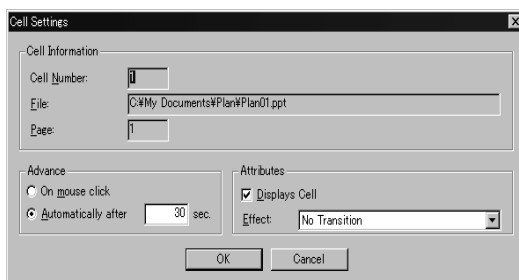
Cell Settings

X

Cell Information

Cell Number: 1

File: C:¥My Documents¥Plan¥Plan01.ppt

Page: 1

Advance

On mouse click

Automatically after 30 sec.

Attributes

Displays Cell

Effect: No Transition

OK

Cancel